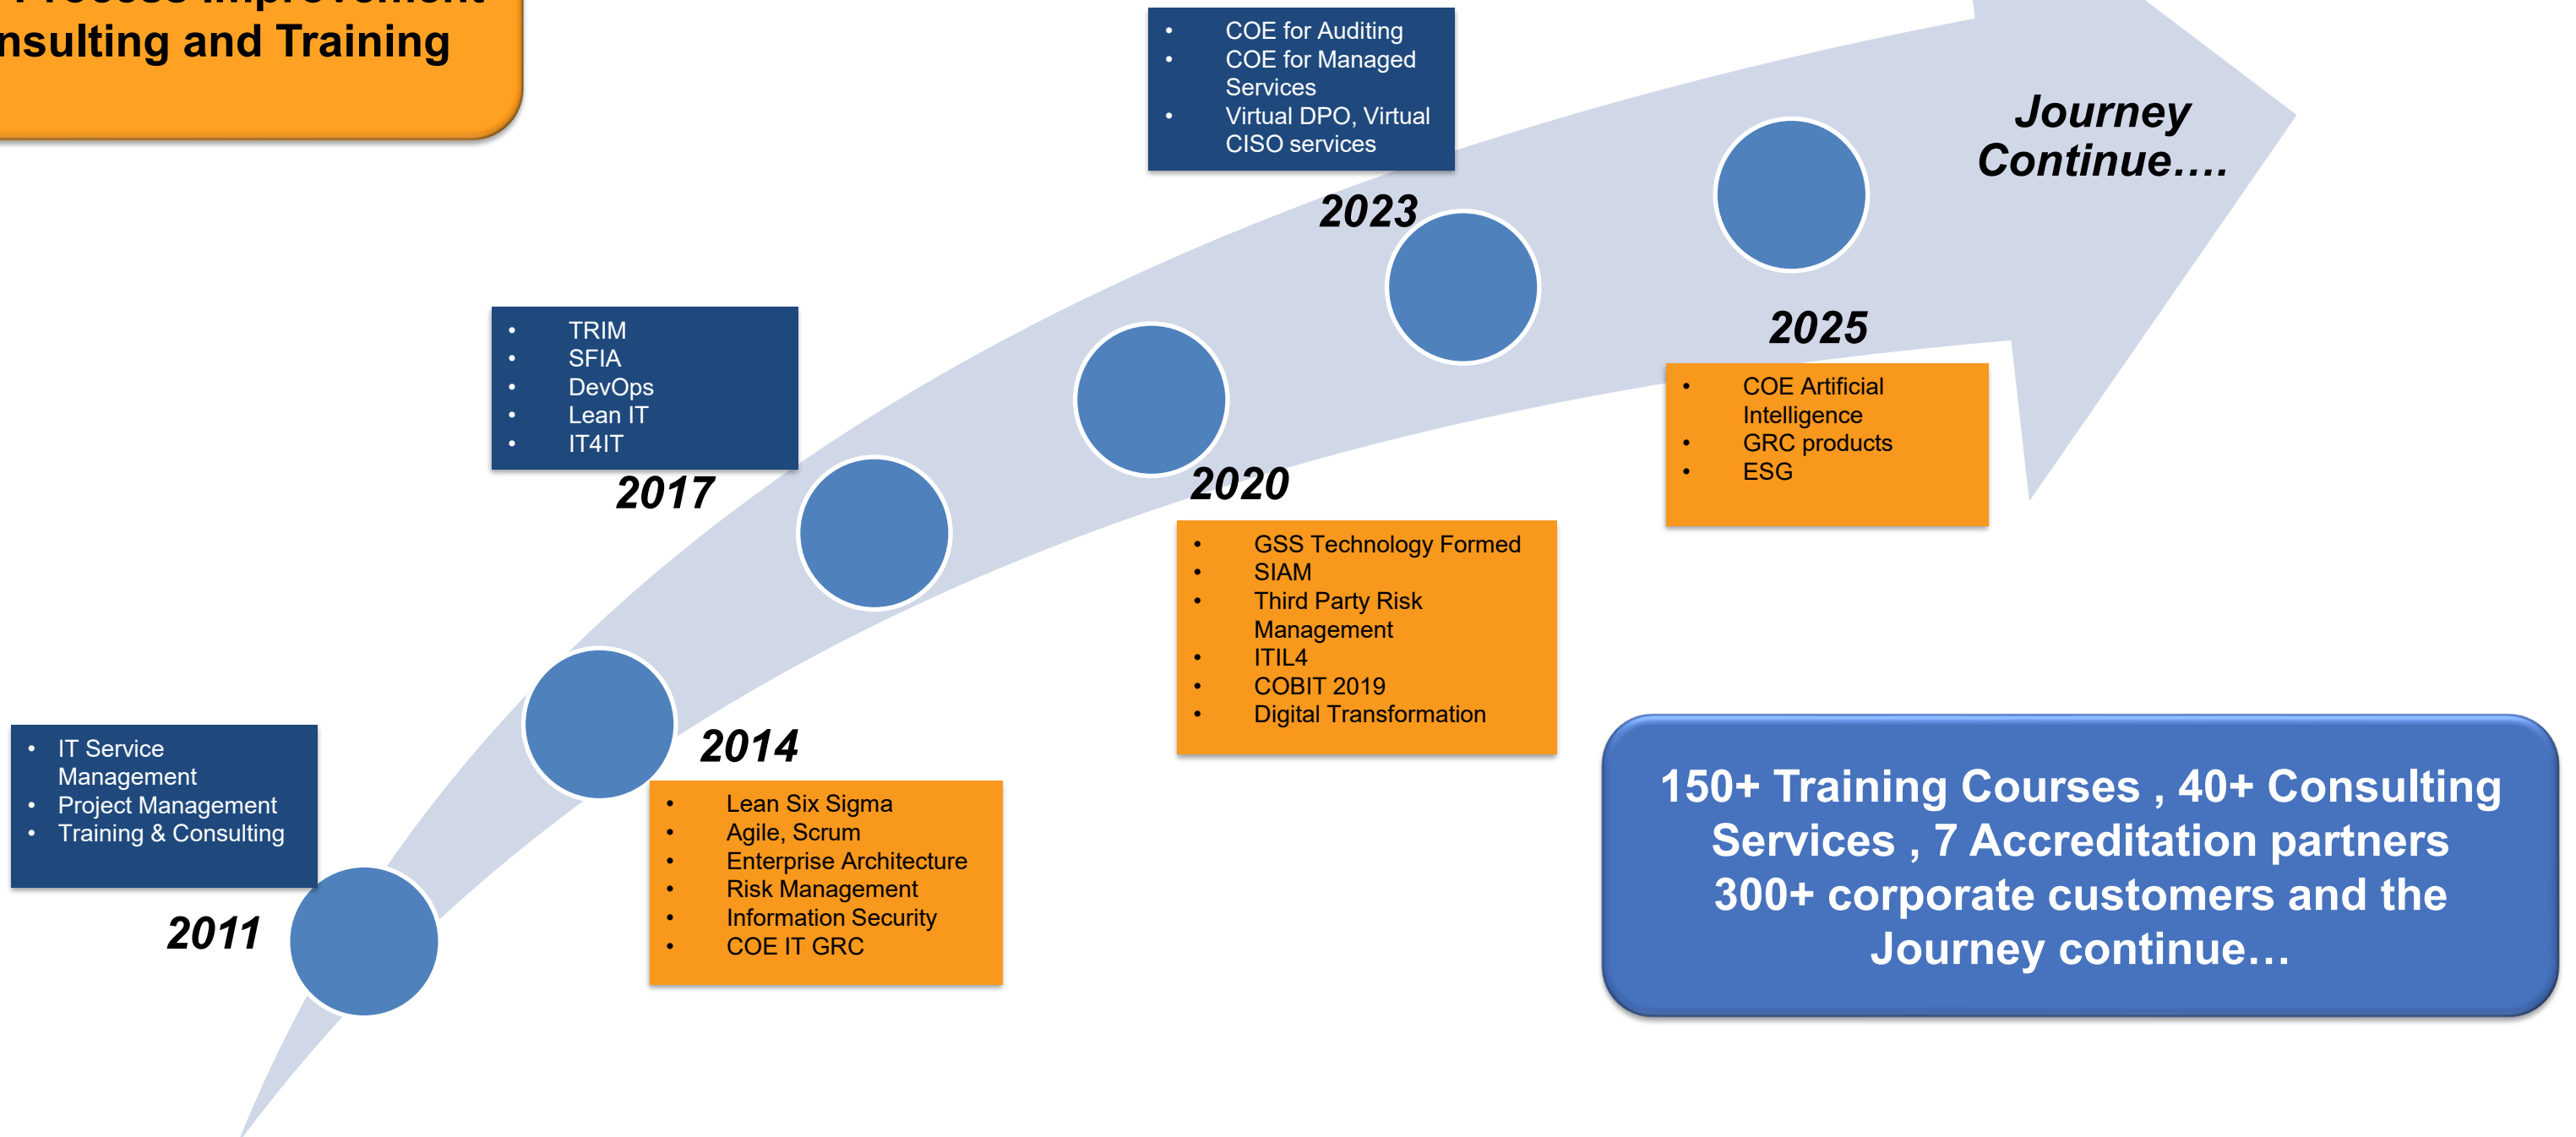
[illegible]
nsulting and Training

- COE for Auditing
- COE for Managed Services
- Virtual DPO, Virtual CISO services

2023

Journey Continue….

2025

- COE Artificial Intelligence
- GRC products
- ESG

- TRIM
- SFIA
- DevOps
- Lean IT
- IT4IT

2017

2020

- GSS Technology Formed
- SIAM
- Third Party Risk Management
- ITIL4
- COBIT 2019
- Digital Transformation

- IT Service Management
- Project Management
- Training & Consulting

2014

- Lean Six Sigma
- Agile, Scrum
- Enterprise Architecture
- Risk Management
- Information Security
- COE IT GRC

2011

150+ Training Courses , 40+ Consulting Services , 7 Accreditation partners 300+ corporate customers and the Journey continue…